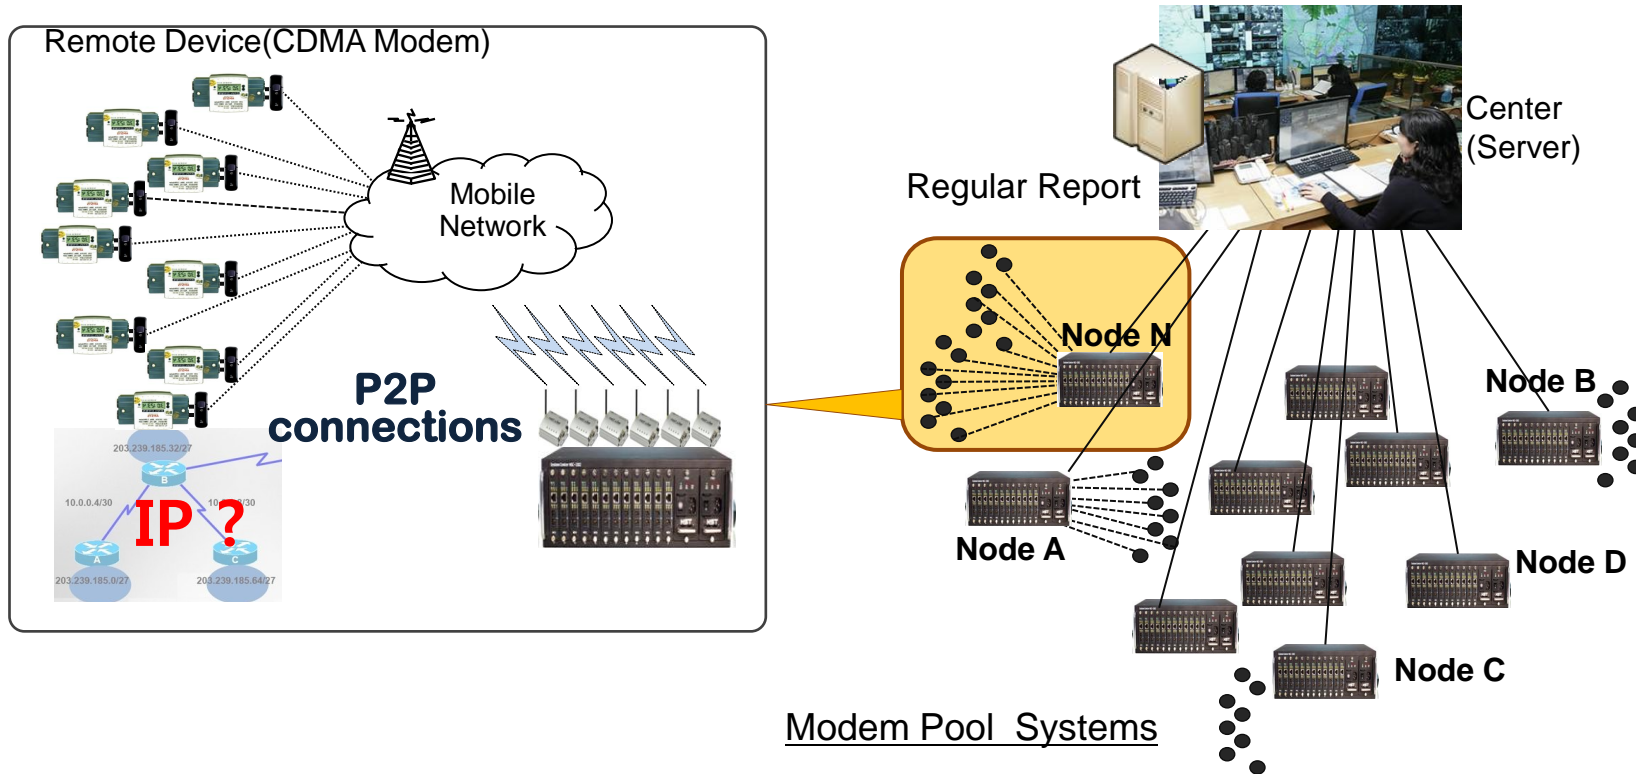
Remote Device(CDMA Modem)

Mobile Network

P2P connections

203.239.185.32/27

10.0.0.4/30

10.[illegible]/30

IP ?

203.239.185.0/27

203.239.185.64/27

Center (Server)

Regular Report

Node N

Node B

Node A

Node D

Node C

Modem Pool Systems